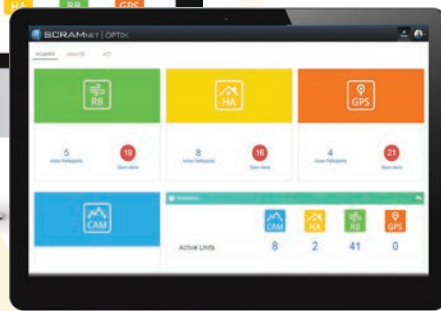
HA RB GPS

SCRAMNET | OPTIX

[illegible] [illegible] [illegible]

RB

HA

GPS

5 Active Participants 19 Open Alerts

8 Active Participants 16 Open Alerts

4 Active Participants 21 Open Alerts

CAM

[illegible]

CAM HA RB GPS

Active Units 8 2 41 0